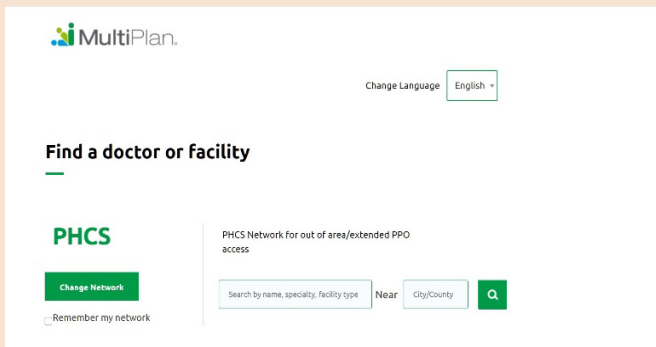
MultiPlan.

Change Language English

Find a doctor or facility

PHCS

Change Network

Remember my network

PHCS Network for out of area/extended PPO access

Search by name, specialty, facility type Near City/County